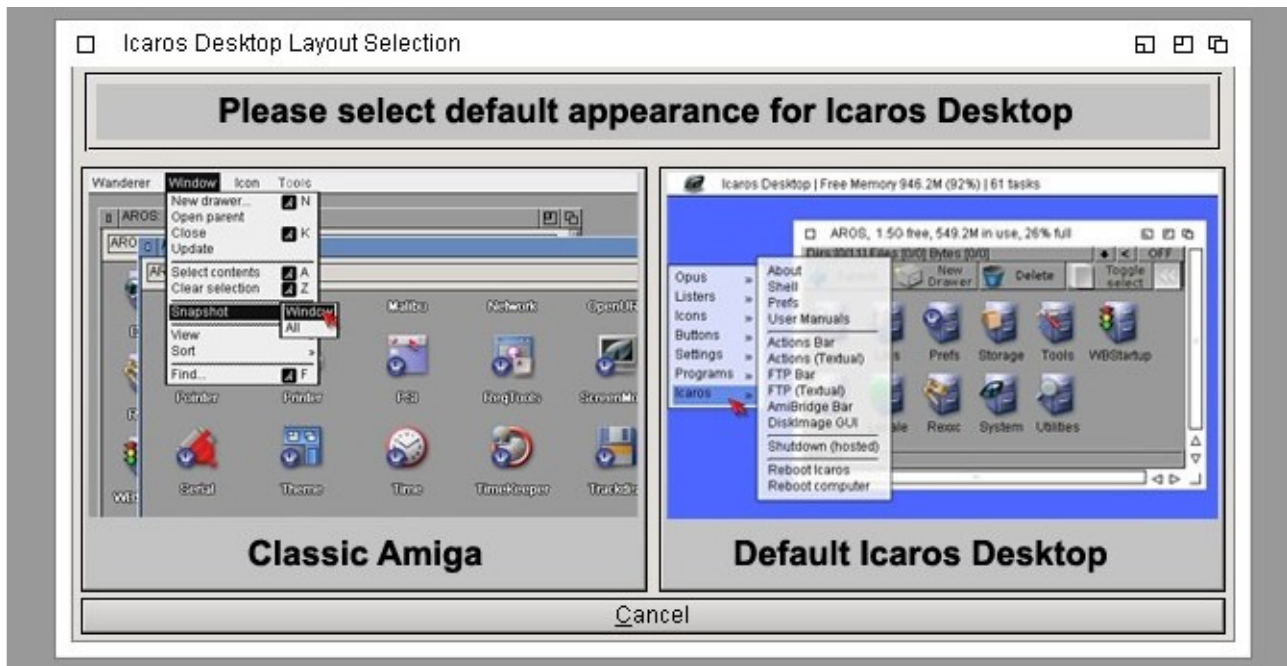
Icaros Desktop Layout Selection

Please select default appearance for Icaros Desktop

Wanderer Window Icon Tools

AROS:

New drawer... N
Open parent
Close K
Update

Select contents A
Clear selection Z

Snapshot
View
Sort
Find... F

Window
All

Malibu Network OpenUR

Pointer Printer PSI ReqTools ScreenMo

Serial Theme Time TimeKeeper Trackdis

Classic Amiga

Icaros Desktop | Free Memory 946.2M (92%) | 61 tasks

AROS, 1.50 free, 549.2M in use, 26% full

Dirs [0/11] Files [0/0] Bytes [0/0]

OFF

New Drawer Delete Toggle select

Opus
Listers
Icons
Buttons
Settings
Programs
Icaros

About
Shell
Prefs
User Manuals
Actions Bar
Actions (Textual)
FTP Bar
FTP (Textual)
AmiBridge Bar
DiskImage GUI
Shutdown (hosted)
Reboot Icaros
Reboot computer

Prefs Storage Tools WBStartup

Rexxc System Utilities

Default Icaros Desktop

Cancel